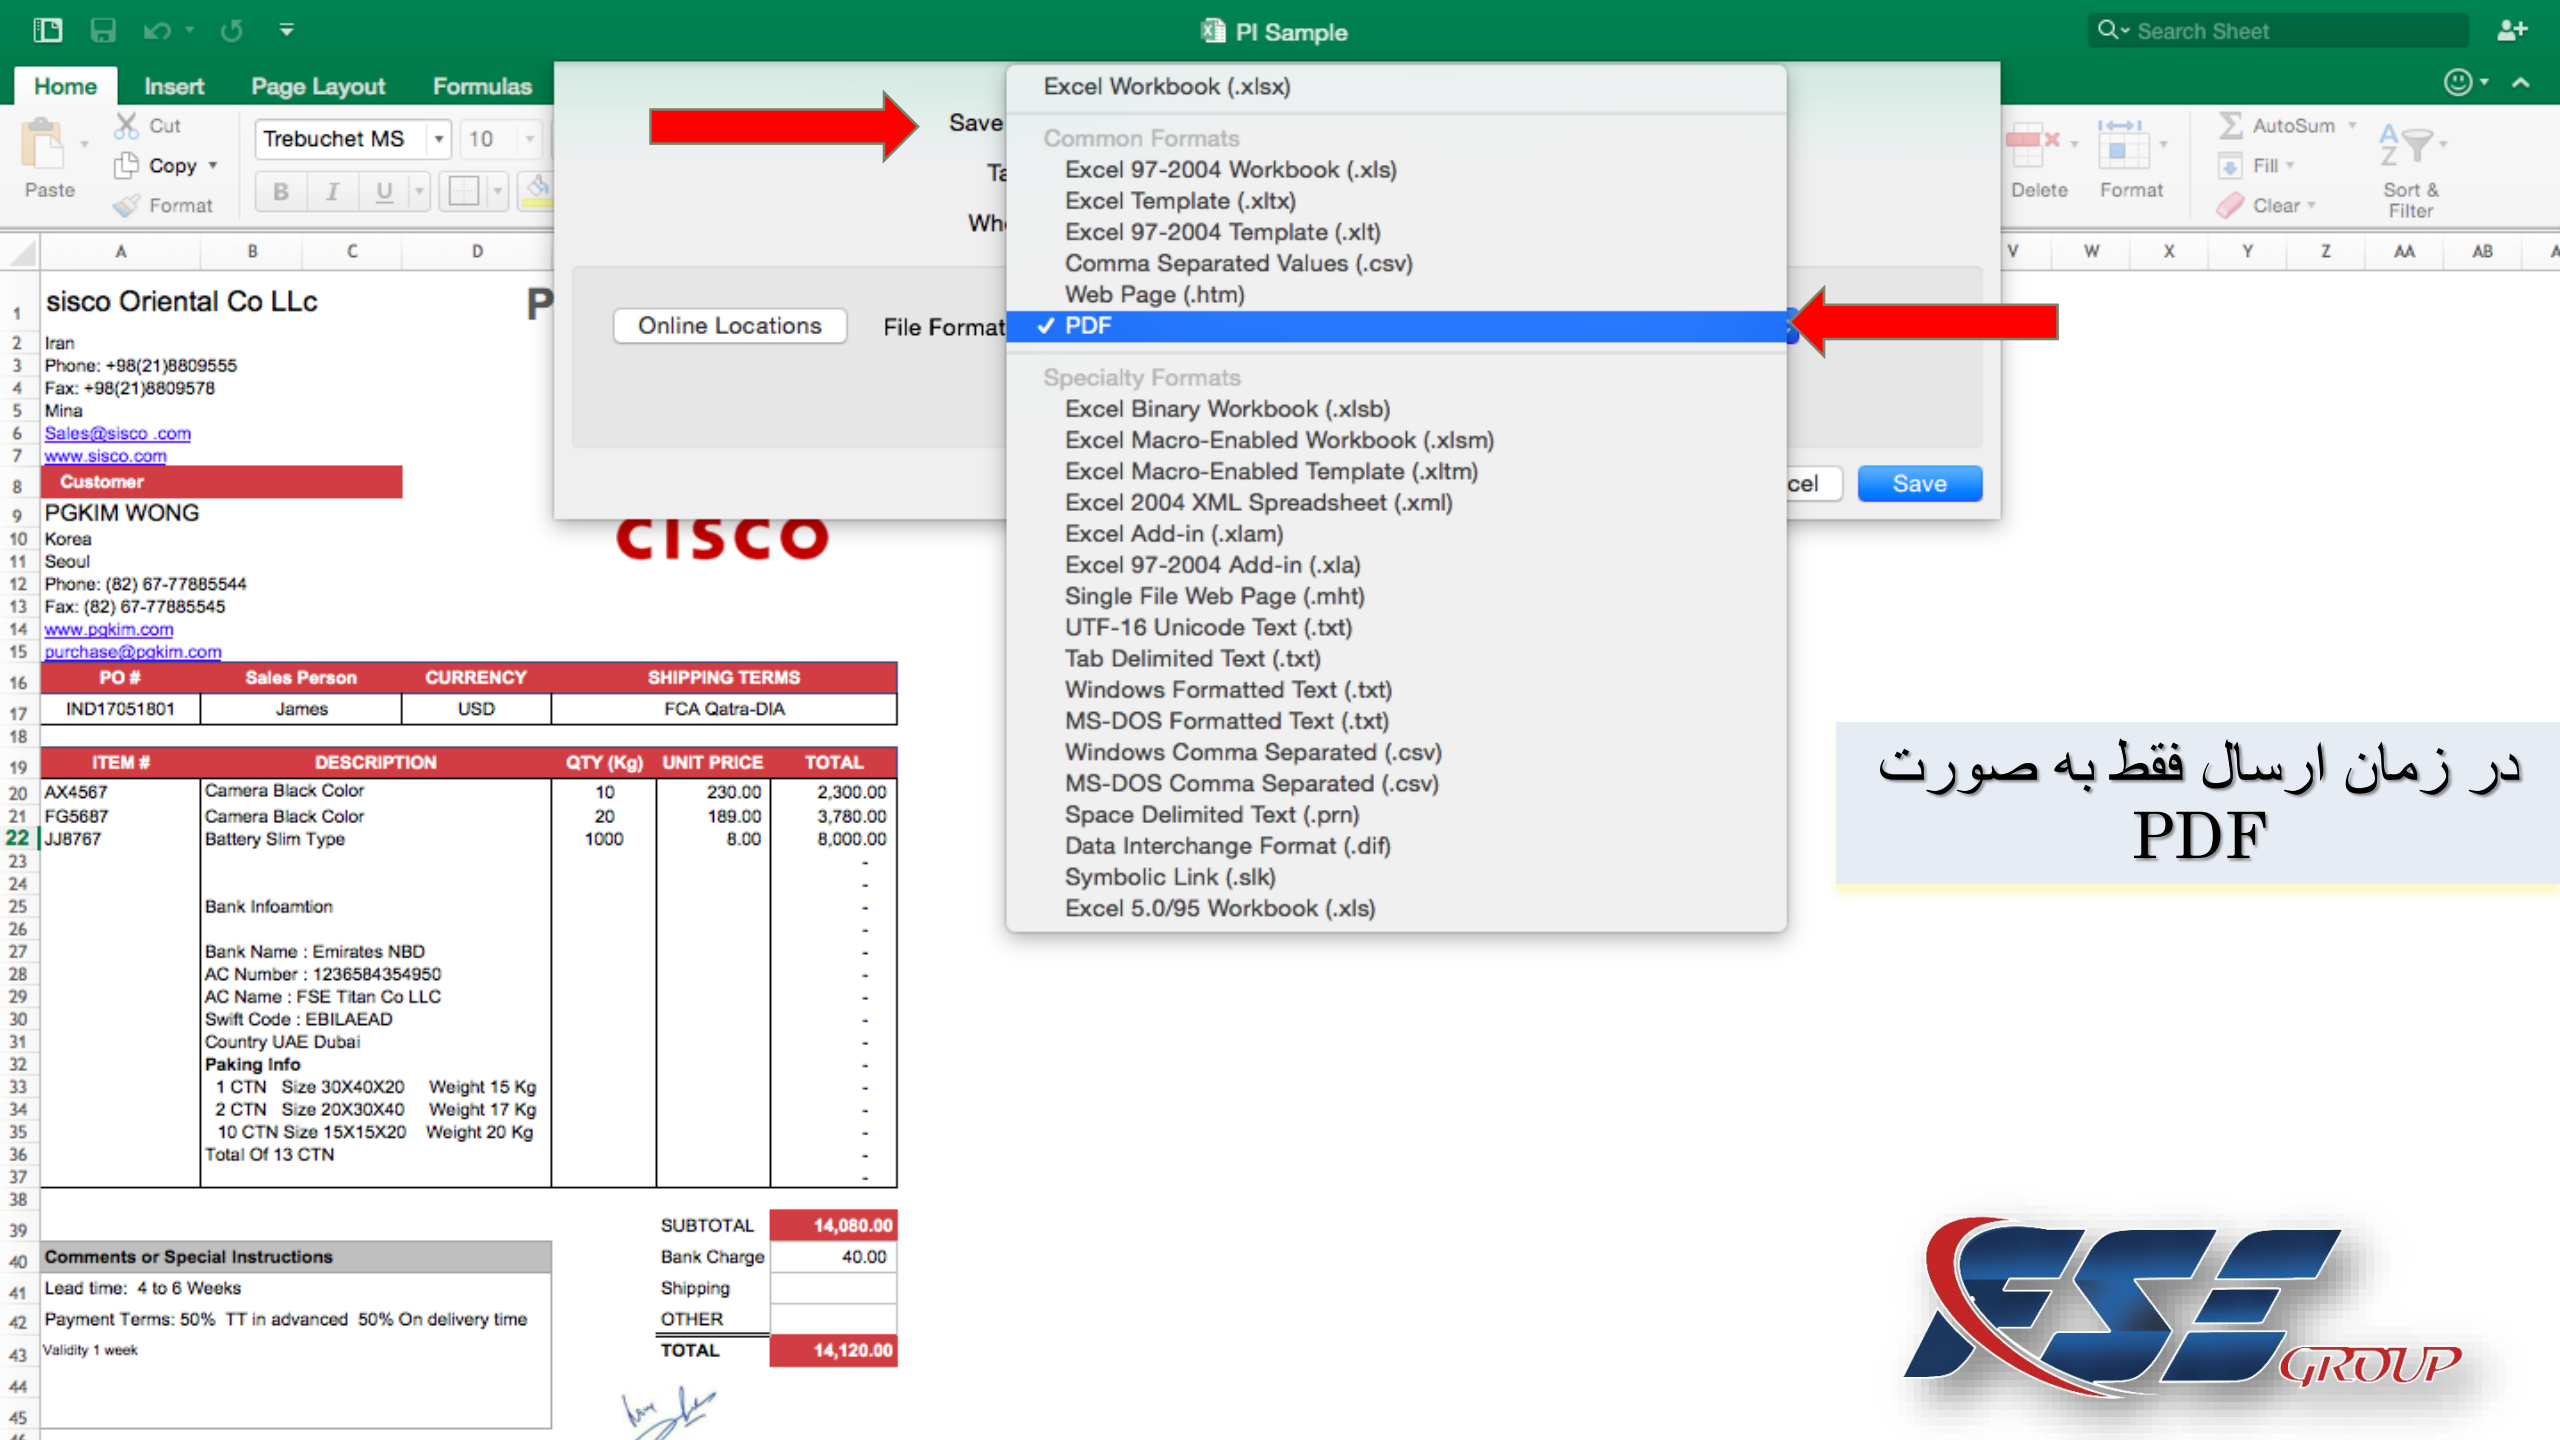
PI Sample

Search Sheet

Home Insert Page Layout Formulas

Paste Cut Copy Format

Trebuchet MS 10

B I U

Delete Format

AutoSum Fill Clear

Sort & Filter

Save

Ta

Wh

Online Locations

File Format

cel Save

Excel Workbook (.xlsx)

Common Formats

Excel 97-2004 Workbook (.xls)

Excel Template (.xltx)

Excel 97-2004 Template (.xlt)

Comma Separated Values (.csv)

Web Page (.htm)

✓ PDF

Specialty Formats

Excel Binary Workbook (.xlsb)

Excel Macro-Enabled Workbook (.xlsm)

Excel Macro-Enabled Template (.xltm)

Excel 2004 XML Spreadsheet (.xml)

Excel Add-in (.xlam)

Excel 97-2004 Add-in (.xla)

Single File Web Page (.mht)

UTF-16 Unicode Text (.txt)

Tab Delimited Text (.txt)

Windows Formatted Text (.txt)

MS-DOS Formatted Text (.txt)

Windows Comma Separated (.csv)

MS-DOS Comma Separated (.csv)

Space Delimited Text (.prn)

Data Interchange Format (.dif)

Symbolic Link (.slk)

Excel 5.0/95 Workbook (.xls)

A B C D V W X Y Z AA AB

sisco Oriental Co LLc

P

Iran

Phone: +98(21)8809555

Fax: +98(21)8809578

Mina

Sales@sisco .com

www.sisco.com

Customer

PGKIM WONG

Korea

Seoul

Phone: (82) 67-77885544

Fax: (82) 67-77885545

www.pgkim.com

purchase@pgkim.com

cisco

| PO # | Sales Person | CURRENCY | SHIPPING TERMS |
|---|---|---|---|
| IND17051801 | James | USD | FCA Qatra-DIA |

| ITEM # | DESCRIPTION | QTY (Kg) | UNIT PRICE | TOTAL |
|---|---|---|---|---|
| AX4567 | Camera Black Color | 10 | 230.00 | 2,300.00 |
| FG5687 | Camera Black Color | 20 | 189.00 | 3,780.00 |
| JJ8767 | Battery Slim Type | 1000 | 8.00 | 8,000.00 |

Bank Infoamtion

Bank Name : Emirates NBD

AC Number : 1236584354950

AC Name : FSE Titan Co LLC

Swift Code : EBILAEAD

Country UAE Dubai

Paking Info

1 CTN Size 30X40X20 Weight 15 Kg

2 CTN Size 20X30X40 Weight 17 Kg

10 CTN Size 15X15X20 Weight 20 Kg

Total Of 13 CTN

SUBTOTAL 14,080.00

Bank Charge 40.00

Shipping

OTHER

TOTAL 14,120.00

Comments or Special Instructions

Lead time: 4 to 6 Weeks

Payment Terms: 50% TT in advanced 50% On delivery time

Validity 1 week

در زمان ارسال فقط به صورت PDF

FSE GROUP